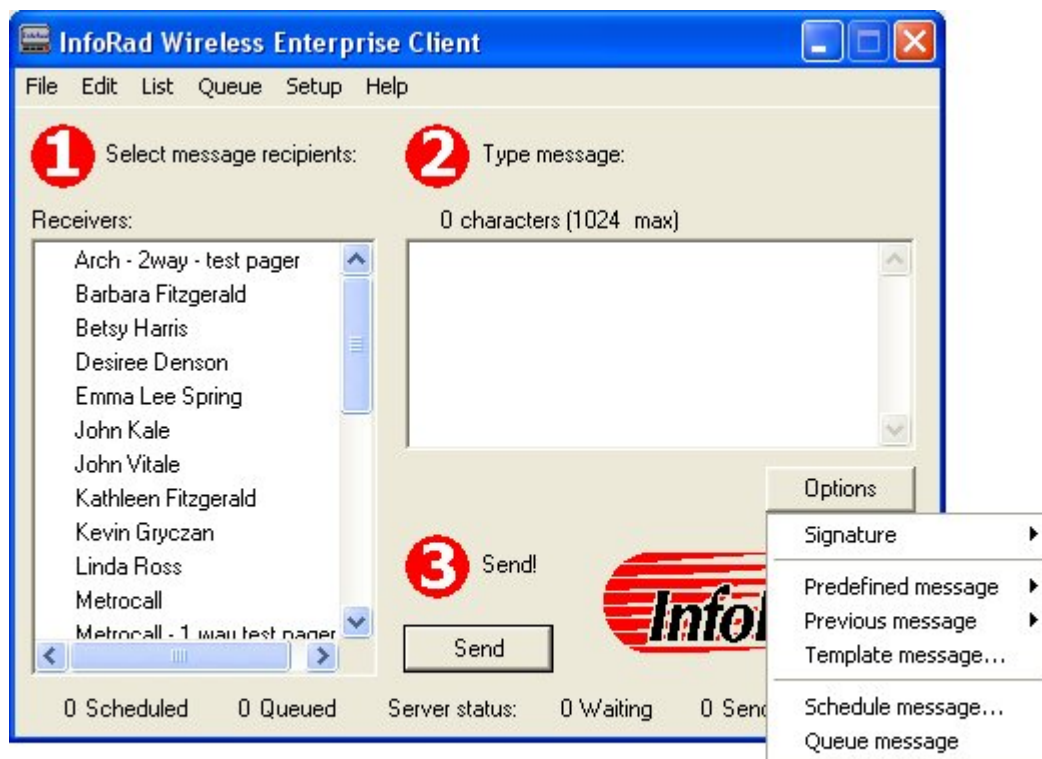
InfoRad Wireless Enterprise Client

File Edit List Queue Setup Help

1 Select message recipients:

2 Type message:

Receivers:

0 characters (1024 max)

Arch - 2way - test pager
Barbara Fitzgerald
Betsy Harris
Desiree Denson
Emma Lee Spring
John Kale
John Vitale
Kathleen Fitzgerald
Kevin Gryczan
Linda Ross
Metrocall
Metrocall - 1 way test pager

Options

Signature
Predefined message
Previous message
Template message...
Schedule message...
Queue message

3 Send!

Infol

Send

0 Scheduled 0 Queued Server status: 0 Waiting 0 Send